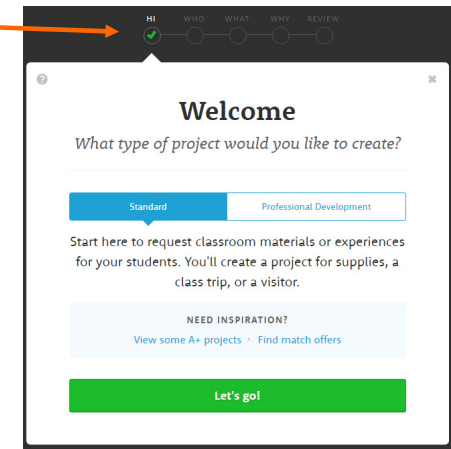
HI WHO WHAT WHY REVIEW

?

×

Welcome

What type of project would you like to create?

Standard | Professional Development

Start here to request classroom materials or experiences for your students. You'll create a project for supplies, a class trip, or a visitor.

NEED INSPIRATION?

View some A+ projects · Find match offers

Let's go!